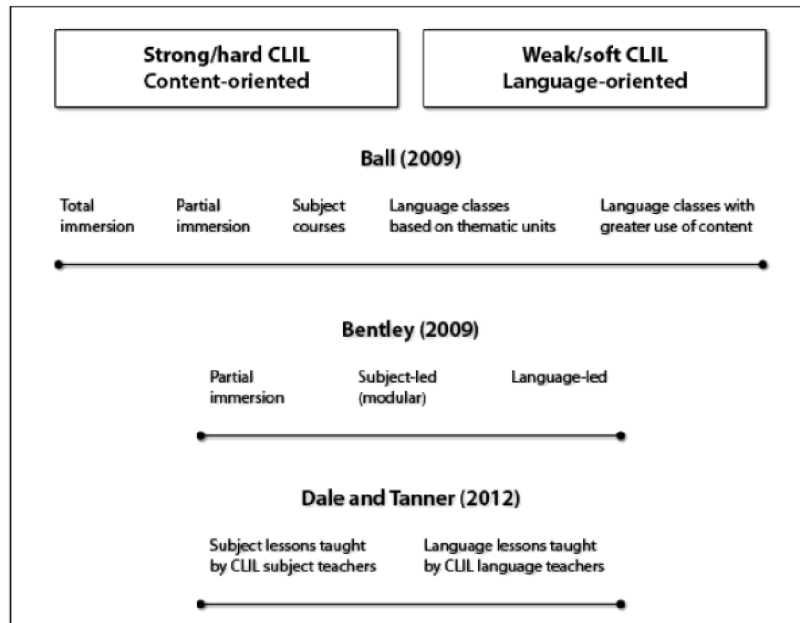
Strong/hard CLIL
Content-oriented

Weak/soft CLIL
Language-oriented

Ball (2009)

Total immersion

Partial immersion

Subject courses

Language classes based on thematic units

Language classes with greater use of content

Bentley (2009)

Partial immersion

Subject-led (modular)

Language-led

Dale and Tanner (2012)

Subject lessons taught by CLIL subject teachers

Language lessons taught by CLIL language teachers